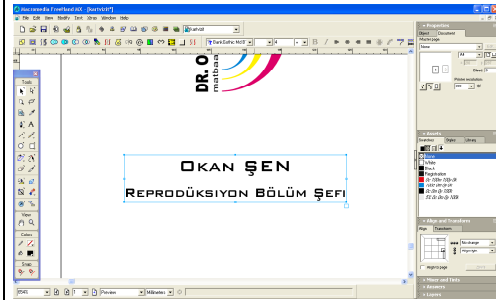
Macromedia FreeHand MX - [kartvizit*]
File Edit View Modify Text Xtras Window Help
DR. O
matbaa
Okan ŞEN
Reprodüksiyon Bölüm Şefi
Tools
View
Colors
Snap
Properties
Object Document
Assets
Swatches Styles Library
None
White
Black
Registration
Align and Transform
Align Transform
Pages and Grids
Navigation
Layers
Preview
Millimeters